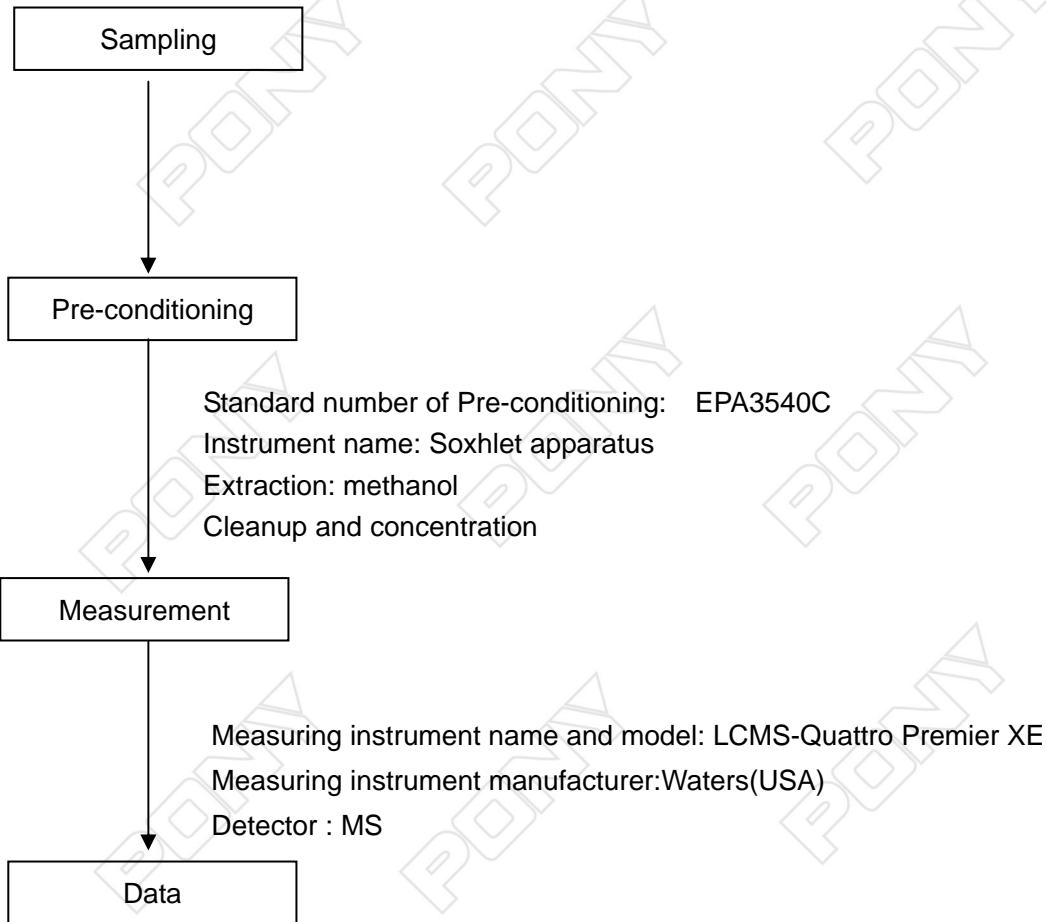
Sampling

Pre-conditioning

Standard number of Pre-conditioning: EPA3540C
Instrument name: Soxhlet apparatus
Extraction: methanol
Cleanup and concentration

Measurement

Measuring instrument name and model: LCMS-Quattro Premier XE
Measuring instrument manufacturer:Waters(USA)
Detector : MS

Data

PONY PONY PONY PONY PONY PONY PONY PONY PONY PONY PONY PONY PONY PONY